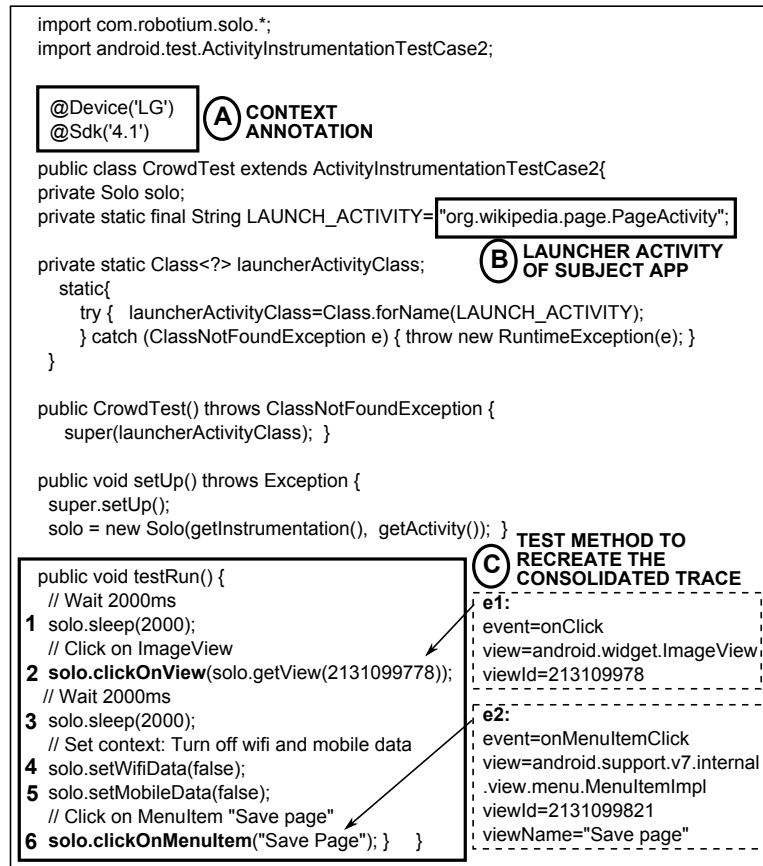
import com.robotium.solo.*;
import android.test.ActivityInstrumentationTestCase2;

@Device('LG')
@Sdk('4.1')

A CONTEXT ANNOTATION

public class CrowdTest extends ActivityInstrumentationTestCase2{
private Solo solo;
private static final String LAUNCH_ACTIVITY= "org.wikipedia.page.PageActivity";

B LAUNCHER ACTIVITY OF SUBJECT APP

private static Class<?> launcherActivityClass;
static{
try { launcherActivityClass=Class.forName(LAUNCH_ACTIVITY);
} catch (ClassNotFoundException e) { throw new RuntimeException(e); }
}

public CrowdTest() throws ClassNotFoundException {
super(launcherActivityClass); }

public void setUp() throws Exception {
super.setUp();
solo = new Solo(getInstrumentation(), getActivity()); }

C TEST METHOD TO RECREATE THE CONSOLIDATED TRACE

public void testRun() {
// Wait 2000ms
1 solo.sleep(2000);
// Click on ImageView
2 solo.clickOnView(solo.getView(2131099778));
// Wait 2000ms
3 solo.sleep(2000);
// Set context: Turn off wifi and mobile data
4 solo.setWifiData(false);
5 solo.setMobileData(false);
// Click on MenuItem "Save page"
6 solo.clickOnMenuItem("Save Page"); } }

e1:
event=onClick
view=android.widget.ImageView
viewId=213109978

e2:
event=onMenuItemClick
view=android.support.v7.internal.view.menu.MenuItemImpl
viewId=2131099821
viewName="Save page"